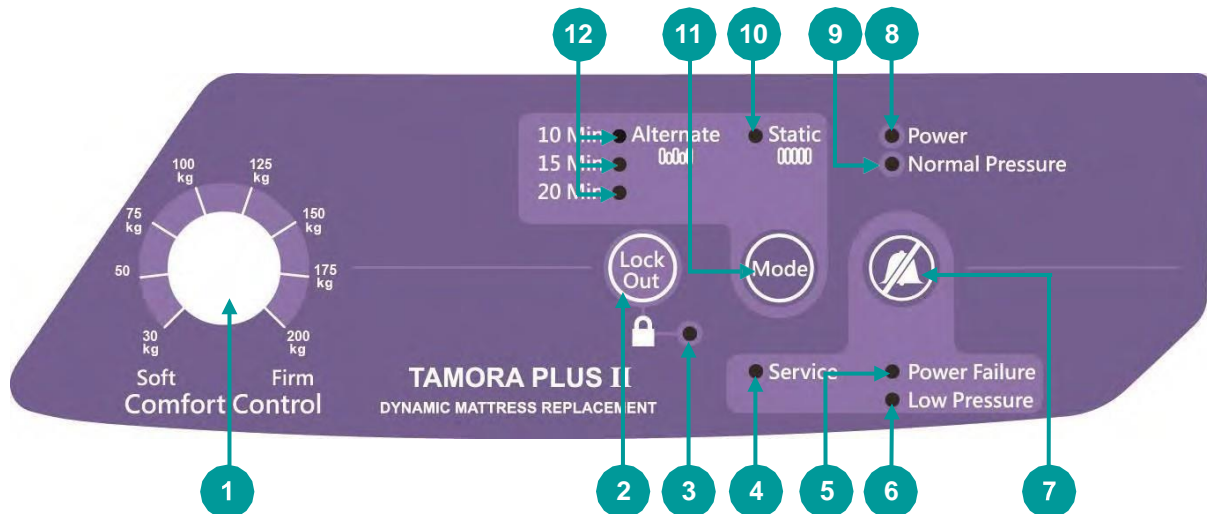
12
11
10
9
8

10 Min Alternate
15 Min
20 Min
Static
Power
Normal Pressure

100 kg
125 kg
75 kg
150 kg
50
175 kg
30 kg
200 kg
Soft
Firm
Comfort Control

Lock Out
Mode

TAMORA PLUS II
DYNAMIC MATTRESS REPLACEMENT

Service
Power Failure
Low Pressure

1
2
3
4
5
6
7